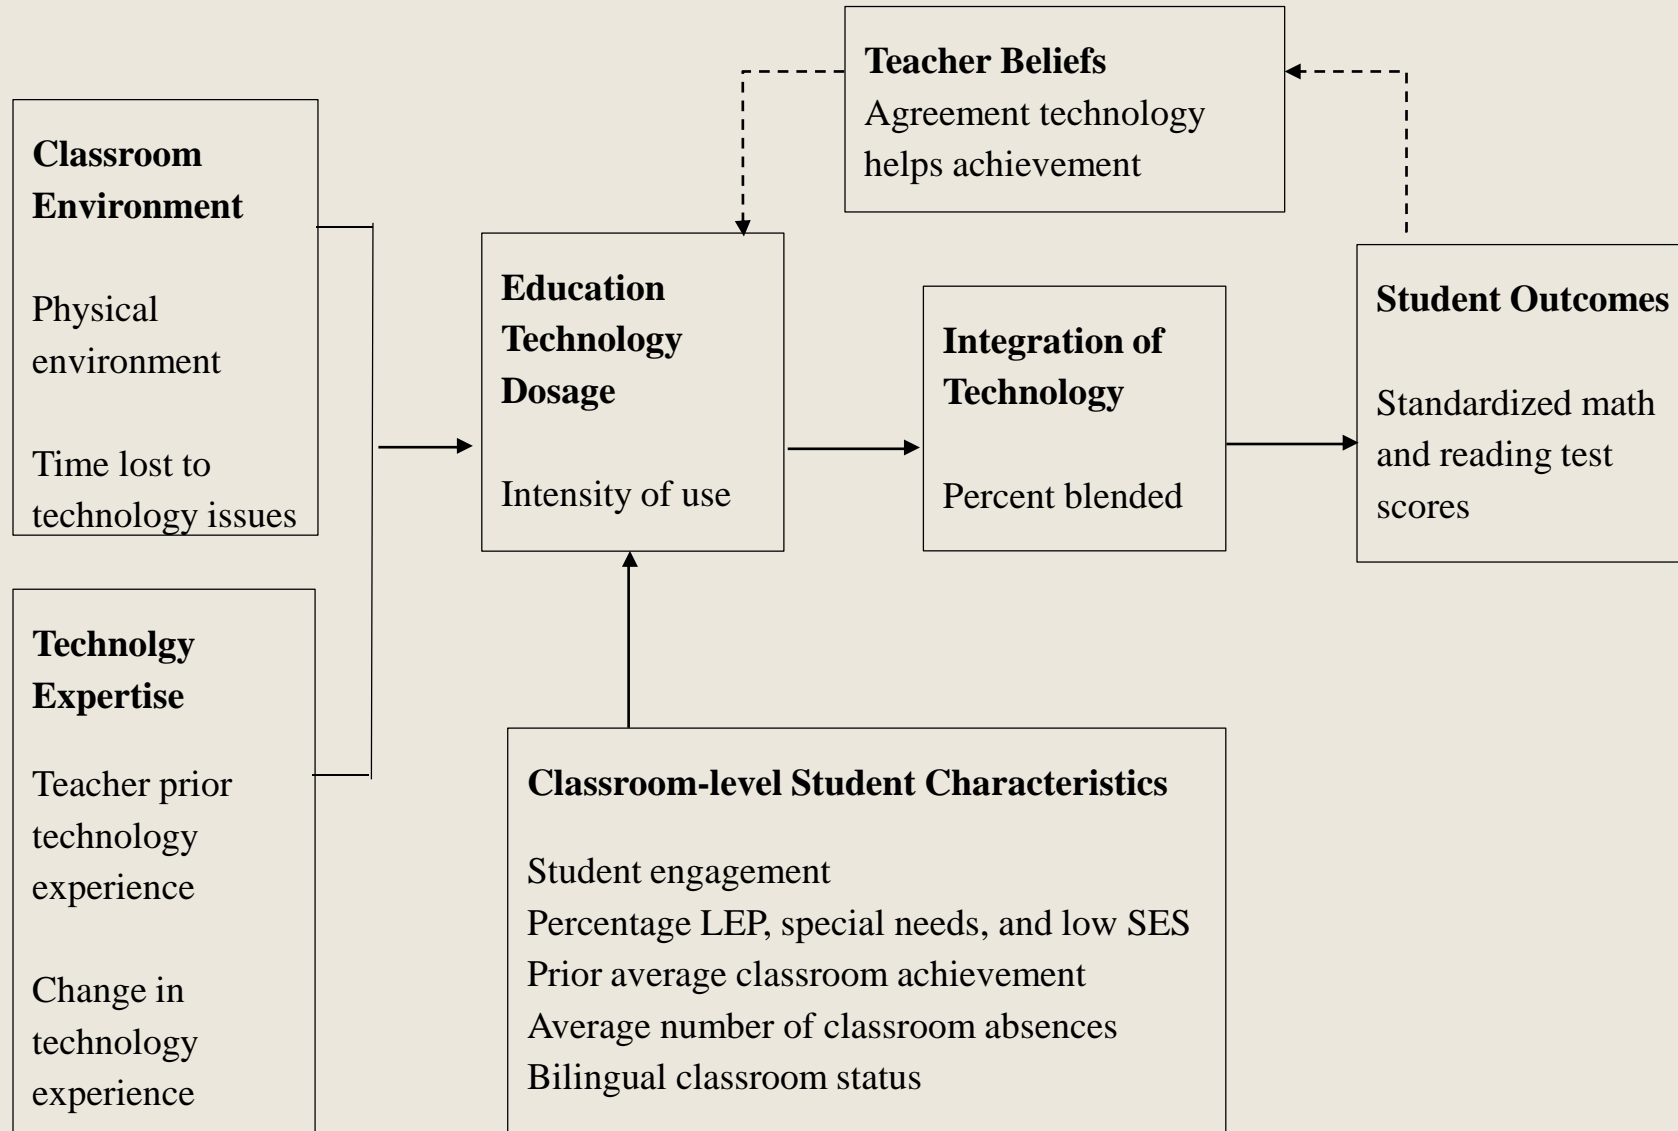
Teacher Beliefs
Agreement technology helps achievement

Classroom Environment

Physical environment

Time lost to technology issues

Technolgy Expertise

Teacher prior technology experience

Change in technology experience

Education Technology Dosage

Intensity of use

Integration of Technology

Percent blended

Student Outcomes

Standardized math and reading test scores

Classroom-level Student Characteristics

Student engagement
Percentage LEP, special needs, and low SES
Prior average classroom achievement
Average number of classroom absences
Bilingual classroom status